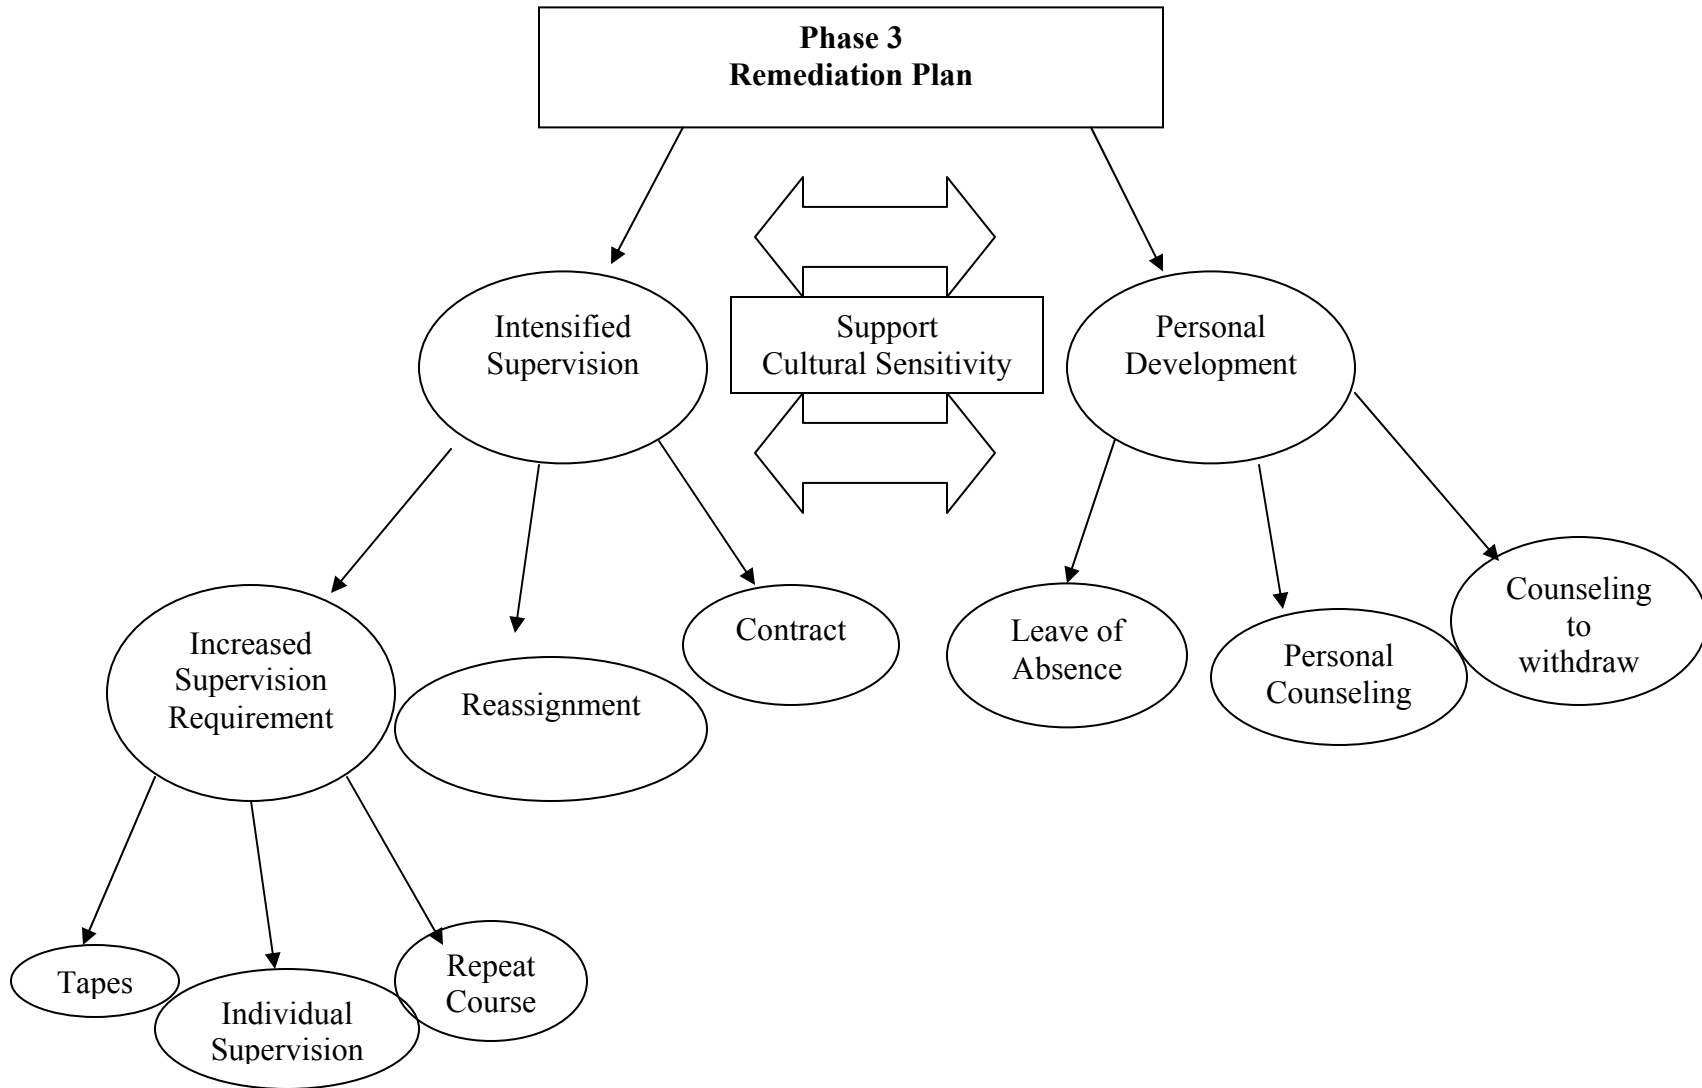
Phase 3
Remediation Plan

Intensified Supervision

Support
Cultural Sensitivity

Personal Development

Increased Supervision Requirement

Reassignment

Contract

Leave of Absence

Personal Counseling

Counseling to withdraw

Tapes

Individual Supervision

Repeat Course